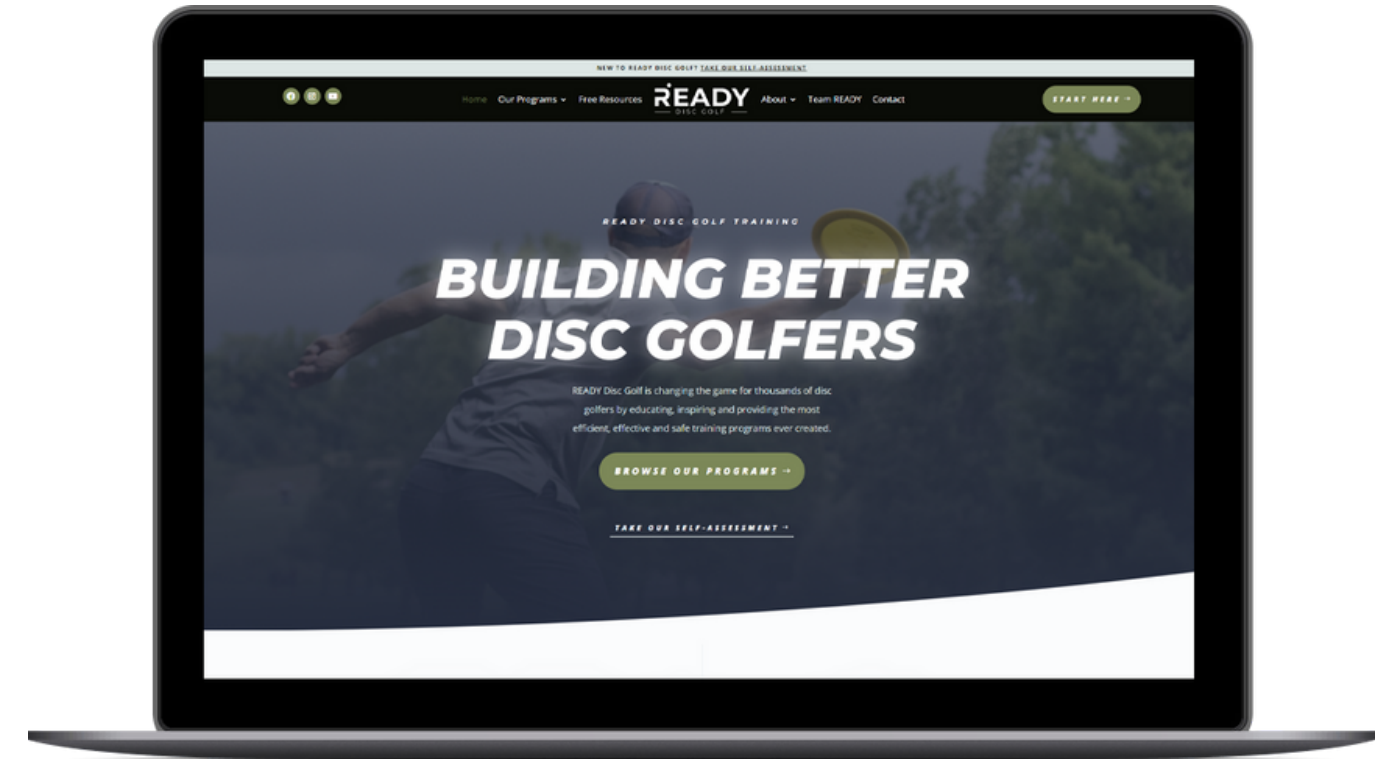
NEW TO READY DISC GOLF? TAKE OUR SELF-ASSESSMENT

Home Our Programs Free Resources READY DISC GOLF About Team READY Contact

START HERE →

READY DISC GOLF TRAINING

BUILDING BETTER DISC GOLFERS

READY Disc Golf is changing the game for thousands of disc golfers by educating, inspiring and providing the most efficient, effective and safe training programs ever created.

BROWSE OUR PROGRAMS →

TAKE OUR SELF-ASSESSMENT →